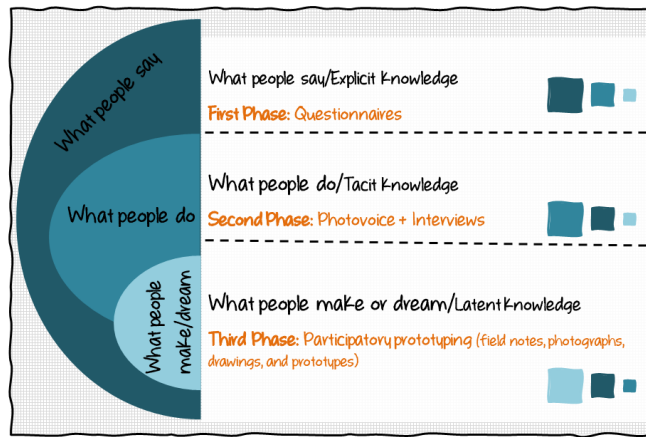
What people say

What people do

What people make/dream

What people say/Explicit Knowledge

First Phase: Questionnaires

What people do/Tacit Knowledge

Second Phase: Photovoice + Interviews

What people make or dream/Latent Knowledge

Third Phase: Participatory prototyping (field notes, photographs, drawings, and prototypes)